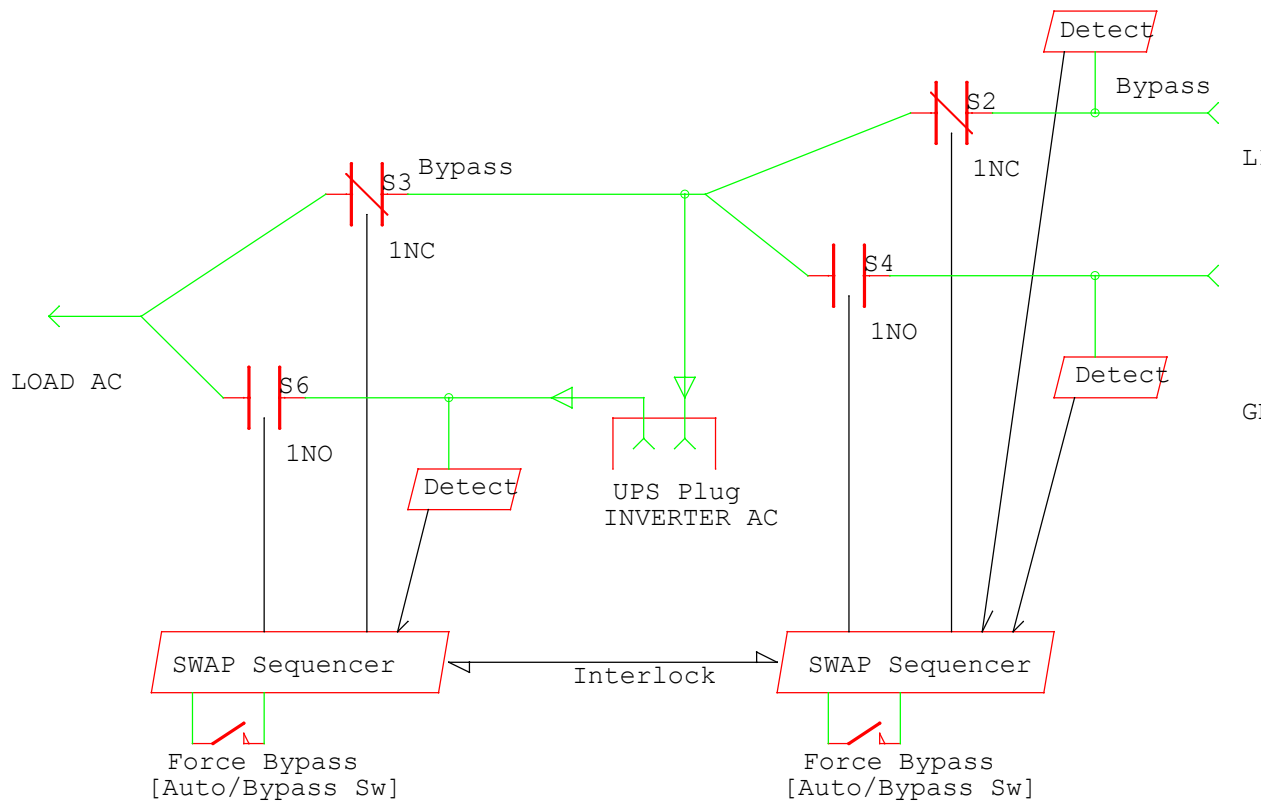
Detect

Bypass

S2

L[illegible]

1NC

S3

Bypass

1NC

S4

1NO

LOAD AC

Detect

S6

G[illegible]

1NO

Detect

UPS Plug
INVERTER AC

SWAP Sequencer

Interlock

SWAP Sequencer

Force Bypass
[Auto/Bypass Sw]

Force Bypass
[Auto/Bypass Sw]